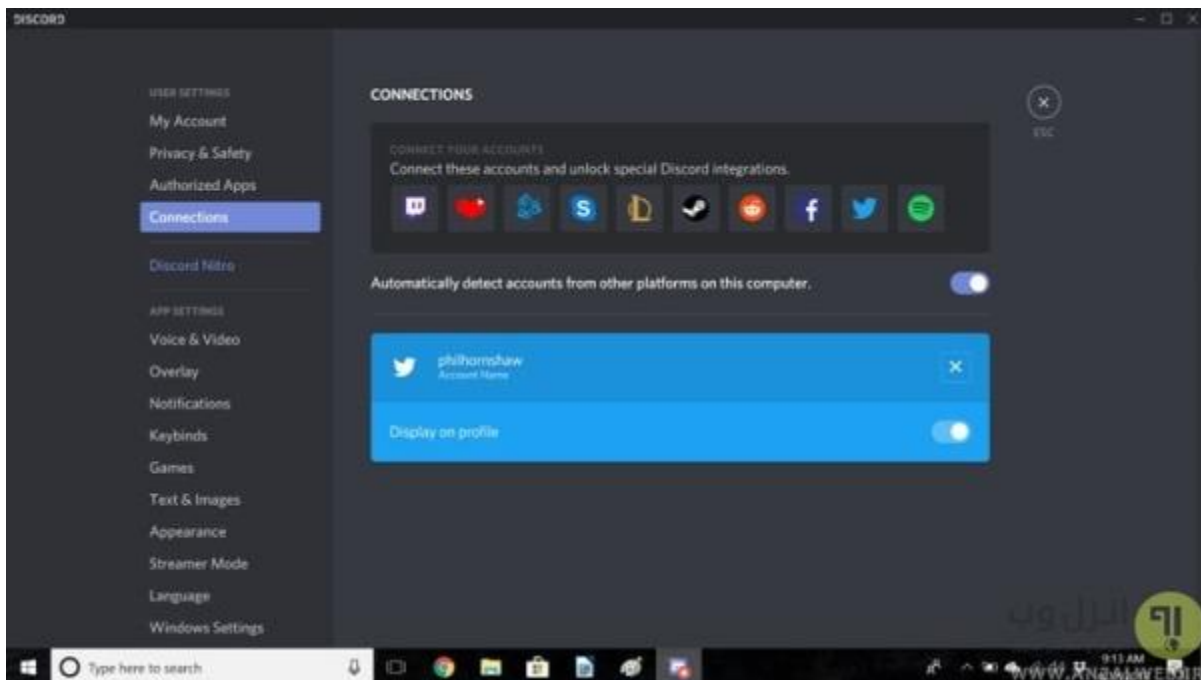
DISCORD

USER SETTINGS
My Account
Privacy & Safety
Authorized Apps
Connections
Discord Nitro
APP SETTINGS
Voice & Video
Overlay
Notifications
Keybinds
Games
Text & Images
Appearance
Streamer Mode
Language
Windows Settings

CONNECTIONS

ESC

CONNECT YOUR ACCOUNTS
Connect these accounts and unlock special Discord integrations.

Automatically detect accounts from other platforms on this computer.

philhornshaw
Account Name

Display on profile

Type here to search

9:13 AM

WWW.ANZALWEB.IR